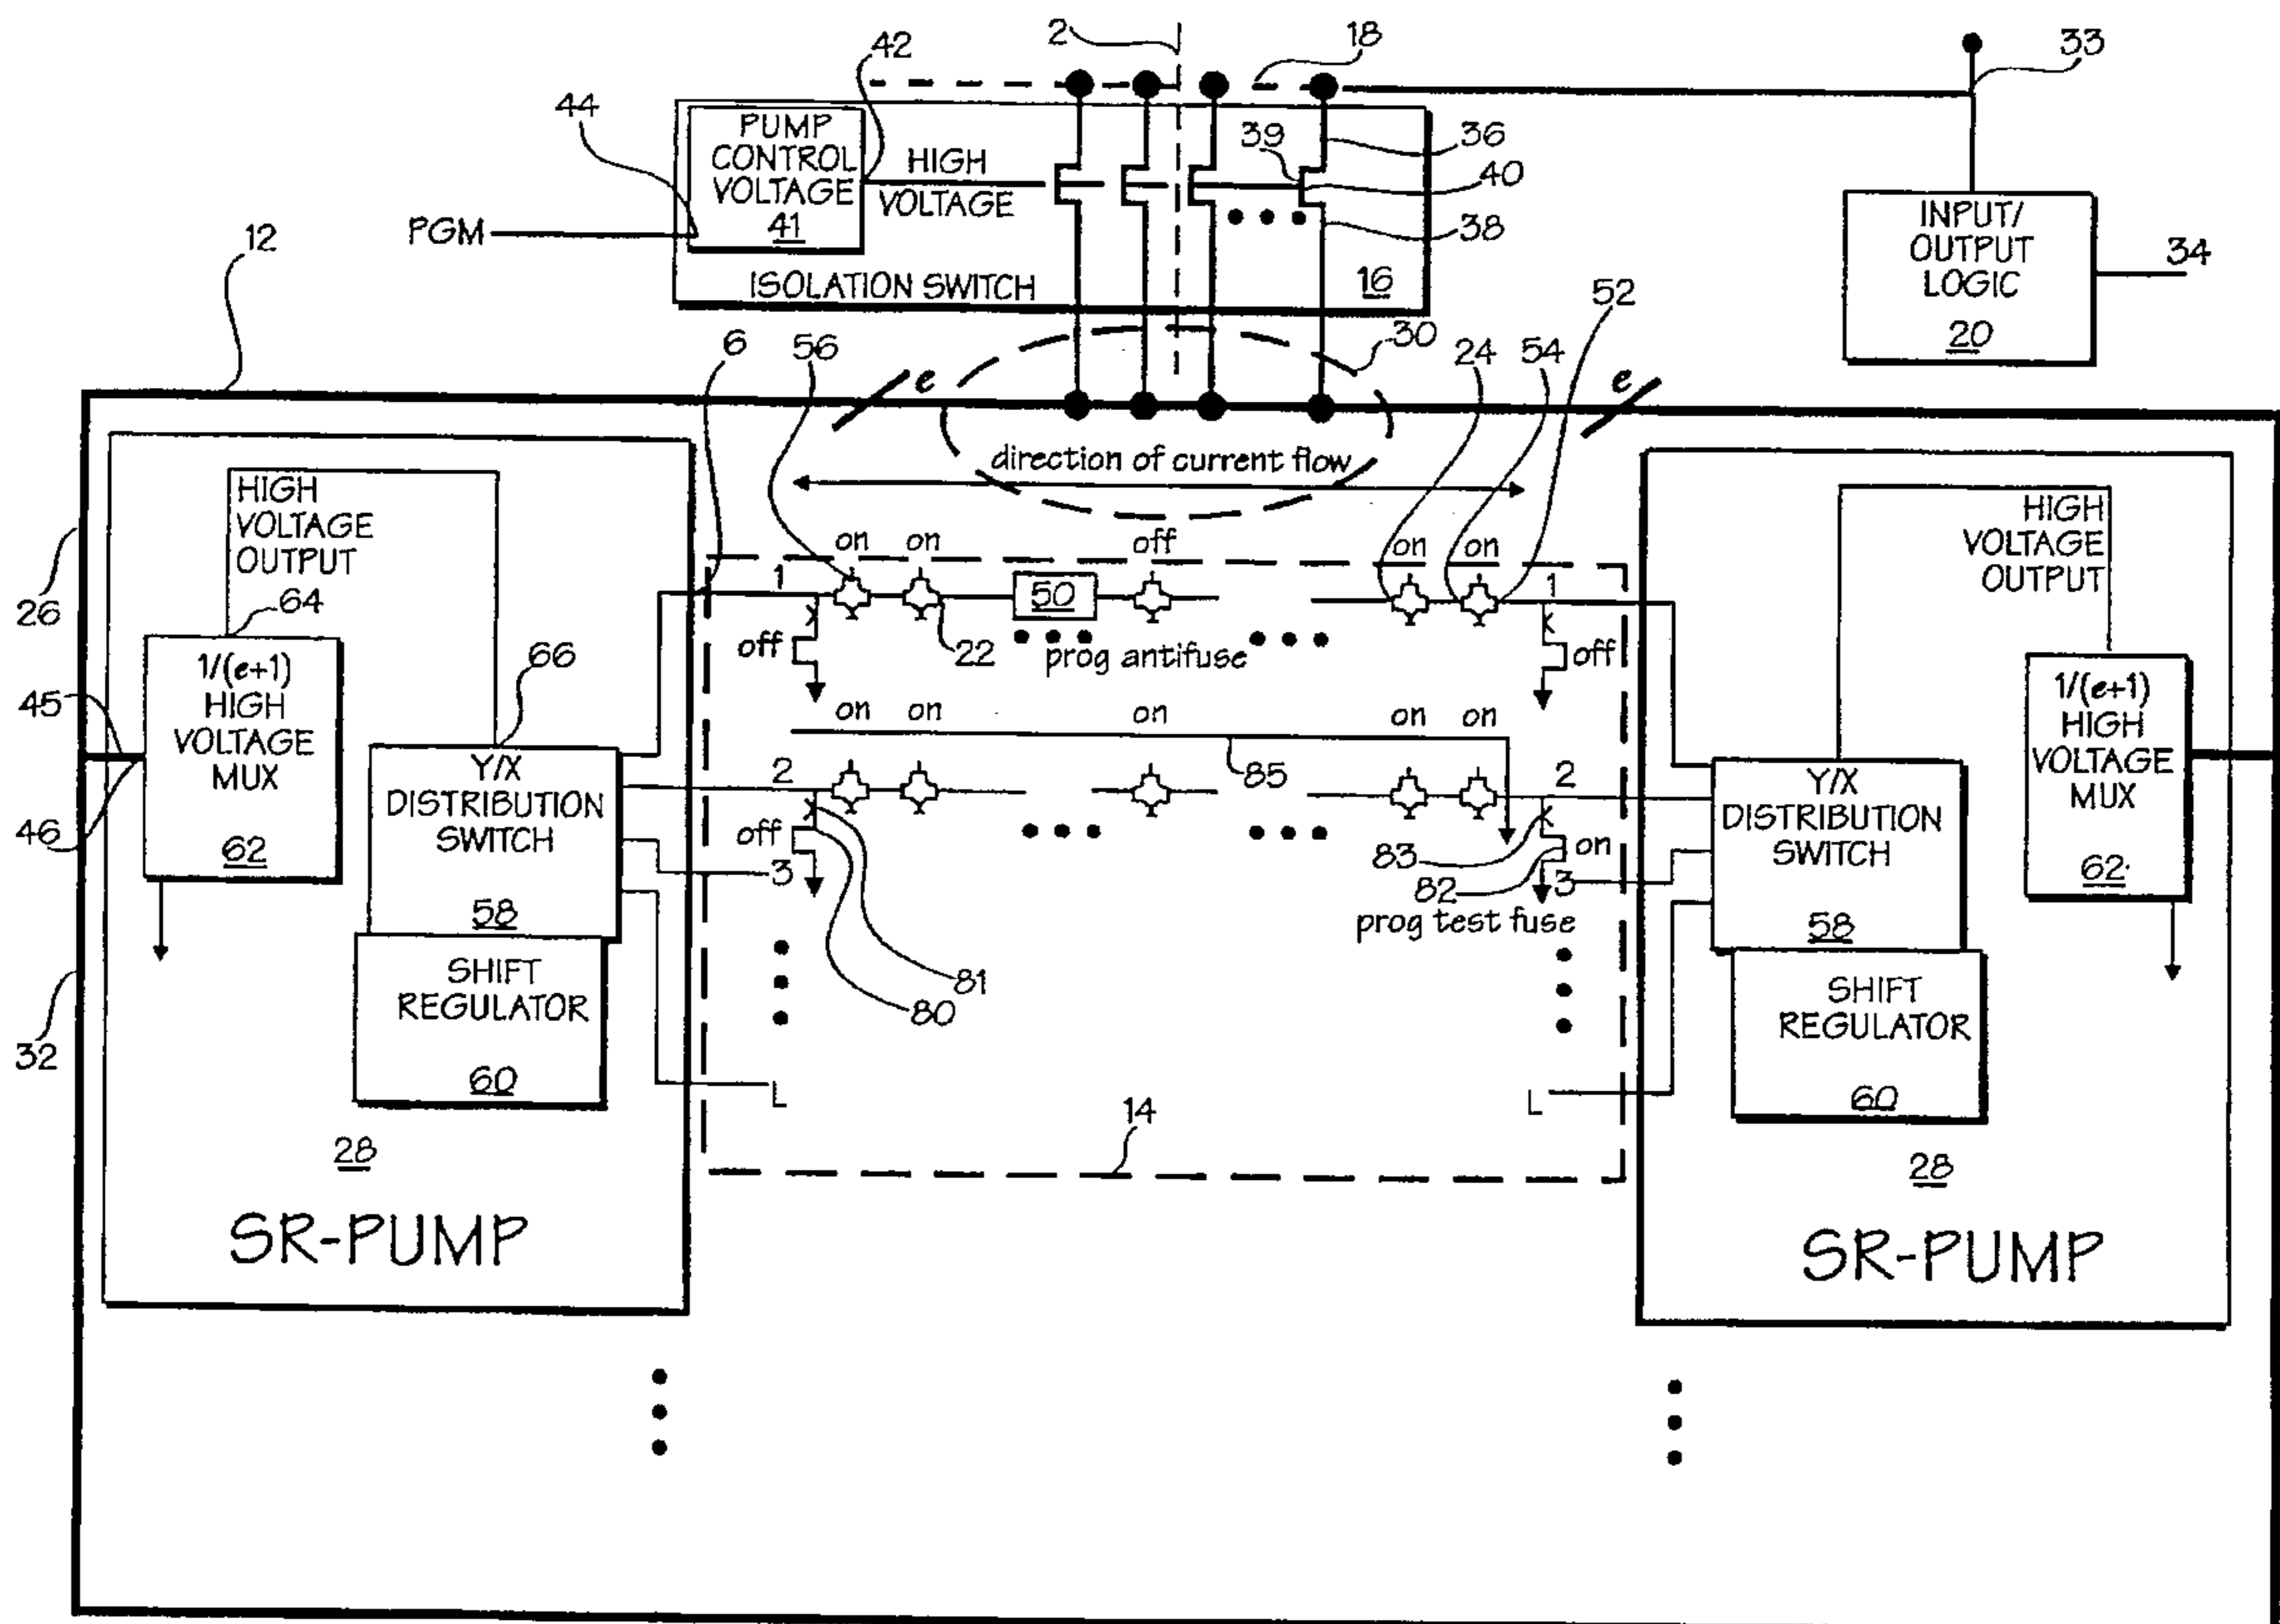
42
2
18
33
44
PUMP CONTROL VOLTAGE
41
HIGH VOLTAGE
39
36
40
38
PGM
ISOLATION SWITCH
16
INPUT/ OUTPUT LOGIC
20
34
12
52
30
6
56
24
54
e
e
direction of current flow
HIGH VOLTAGE OUTPUT
26
64
on
on
off
on
on
1
50
1
off
22
prog antifuse
off
HIGH VOLTAGE OUTPUT
45
1/(e+1) HIGH VOLTAGE MUX
62
66
on
on
on
on
on
1/(e+1) HIGH VOLTAGE MUX
62
46
Y/X DISTRIBUTION SWITCH
58
2
85
2
off
83
on
3
82
3
prog test fuse
Y/X DISTRIBUTION SWITCH
58
32
SHIFT REGULATOR
60
81
80
SHIFT REGULATOR
60
L
L
28
14
28
SR-PUMP
SR-PUMP